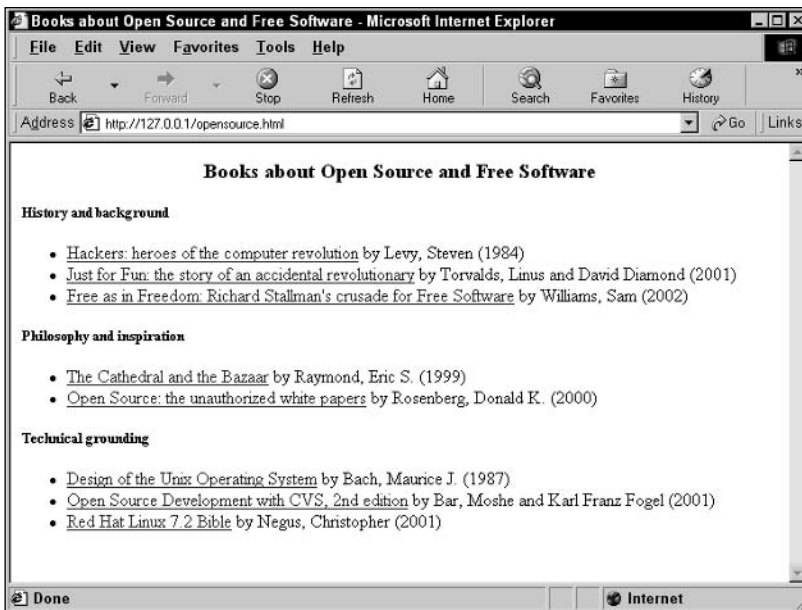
Books about Open Source and Free Software - Microsoft Internet Explorer

File Edit View Favorites Tools Help

Back Forward Stop Refresh Home Search Favorites History

Address http://127.0.0.1/opensource.html Go Links

Books about Open Source and Free Software

History and background

- Hackers: heroes of the computer revolution by Levy, Steven (1984)
- Just for Fun: the story of an accidental revolutionary by Torvalds, Linus and David Diamond (2001)
- Free as in Freedom: Richard Stallman's crusade for Free Software by Williams, Sam (2002)

Philosophy and inspiration

- The Cathedral and the Bazaar by Raymond, Eric S. (1999)
- Open Source: the unauthorized white papers by Rosenberg, Donald K. (2000)

Technical grounding

- Design of the Unix Operating System by Bach, Maurice J. (1987)
- Open Source Development with CVS, 2nd edition by Bar, Moshe and Karl Franz Fogel (2001)
- Red Hat Linux 7.2 Bible by Negus, Christopher (2001)

Done Internet